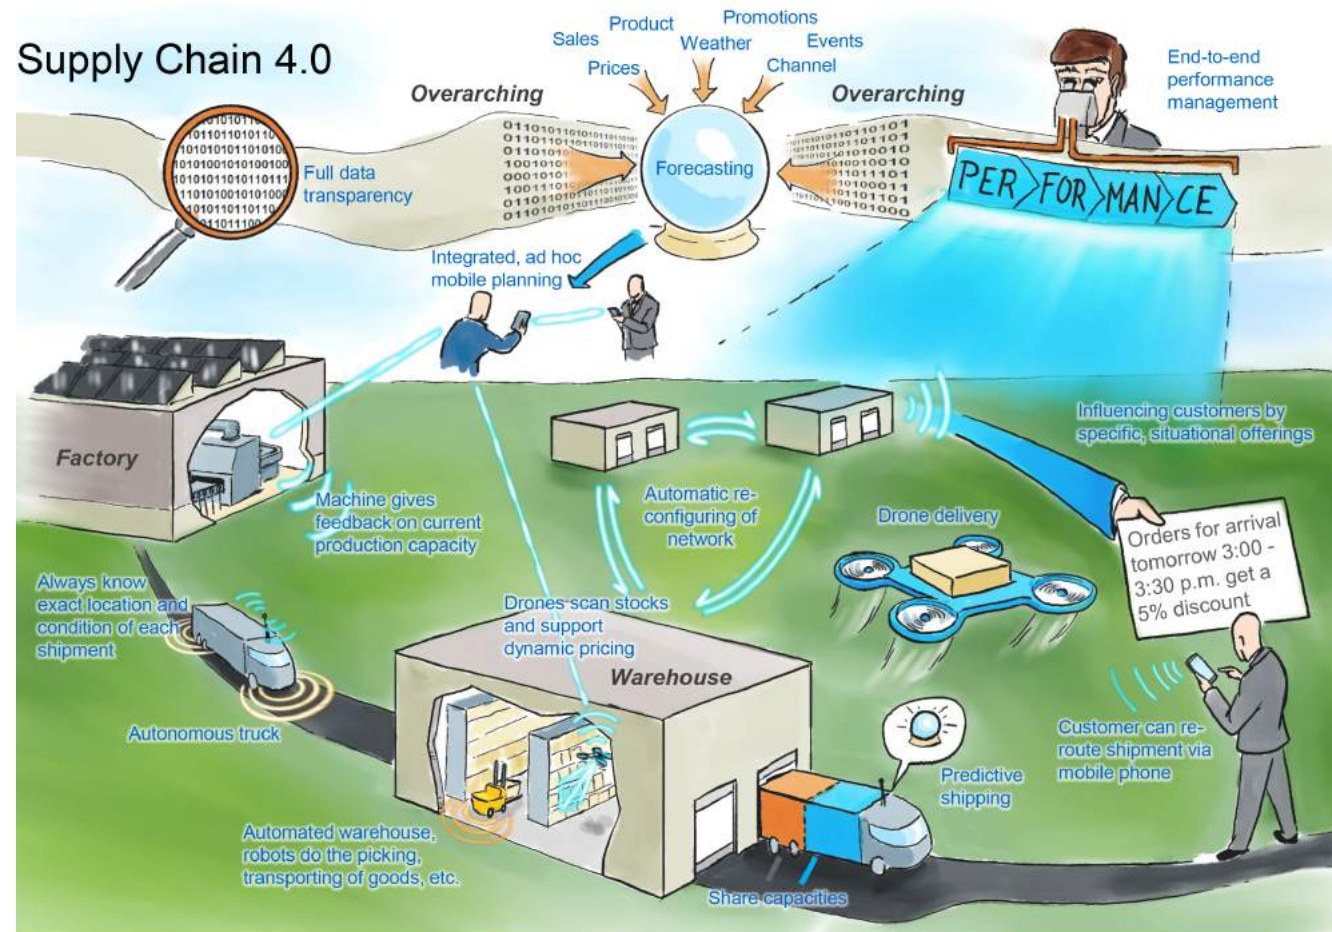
Supply Chain 4.0

Sales
Product
Promotions
Weather
Events
Prices
Channel

Overarching

Overarching

End-to-end performance management

Full data transparency

Forecasting

PER FOR MAN CE

Integrated, ad hoc mobile planning

Factory

Machine gives feedback on current production capacity

Automatic reconfiguring of network

Influencing customers by specific, situational offerings

Drone delivery

Orders for arrival tomorrow 3:00 - 3:30 p.m. get a 5% discount

Always know exact location and condition of each shipment

Drones scan stocks and support dynamic pricing

Warehouse

Autonomous truck

Predictive shipping

Customer can reroute shipment via mobile phone

Automated warehouse, robots do the picking, transporting of goods, etc.

Share capacities